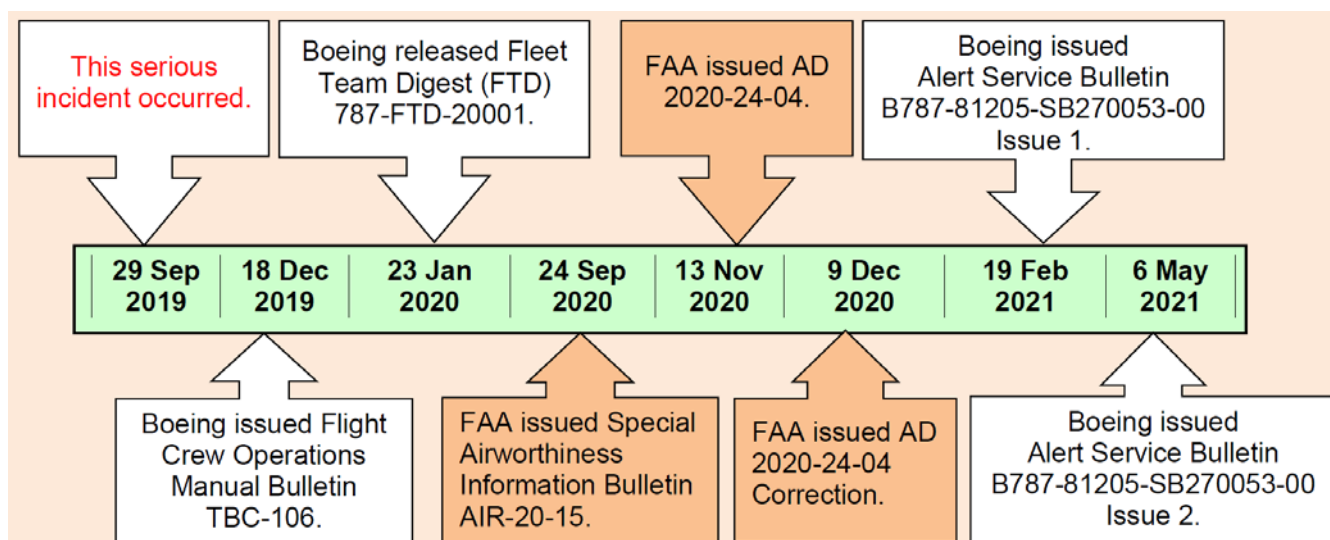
This serious incident occurred.

Boeing released Fleet Team Digest (FTD) 787-FTD-20001.

FAA issued AD 2020-24-04.

Boeing issued Alert Service Bulletin B787-81205-SB270053-00 Issue 1.

29 Sep 2019 | 18 Dec 2019 | 23 Jan 2020 | 24 Sep 2020 | 13 Nov 2020 | 9 Dec 2020 | 19 Feb 2021 | 6 May 2021

Boeing issued Flight Crew Operations Manual Bulletin TBC-106.

FAA issued Special Airworthiness Information Bulletin AIR-20-15.

FAA issued AD 2020-24-04 Correction.

Boeing issued Alert Service Bulletin B787-81205-SB270053-00 Issue 2.